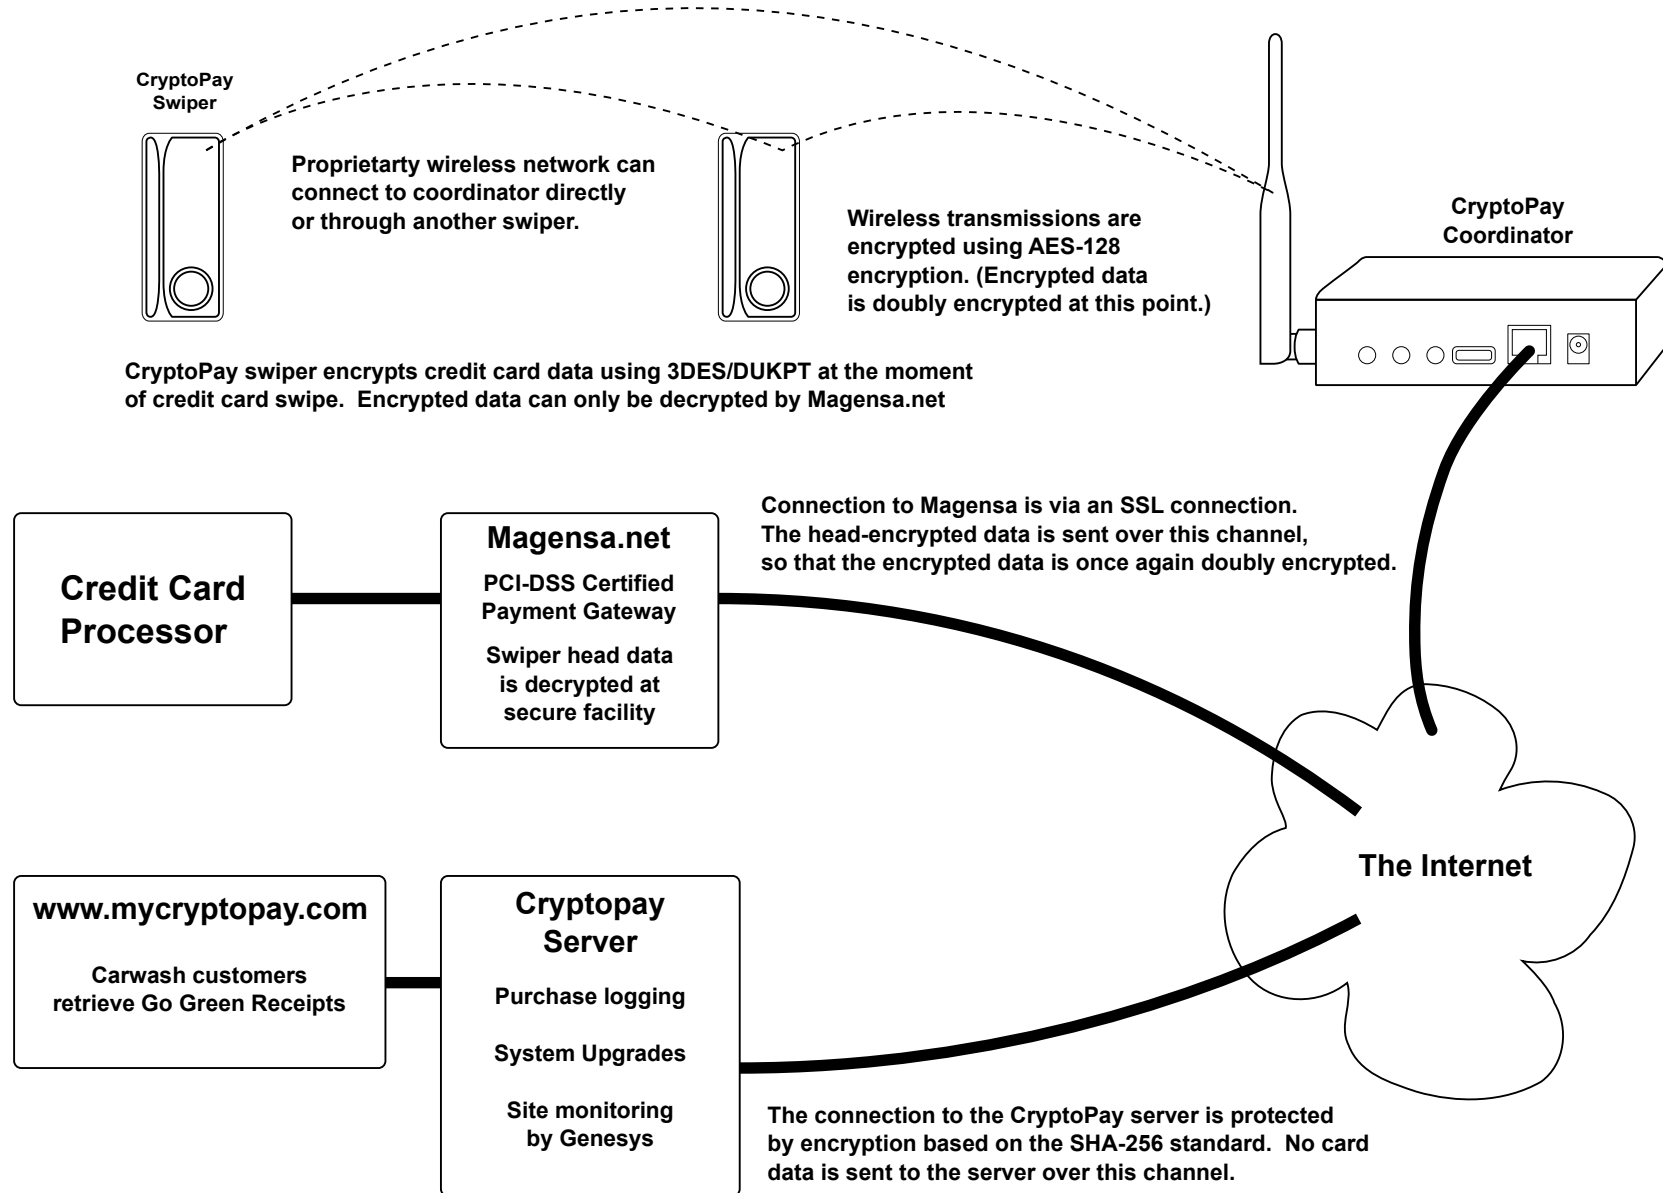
CryptoPay Swiper

Proprietarty wireless network can connect to coordinator directly or through another swiper.

Wireless transmissions are encrypted using AES-128 encryption. (Encrypted data is doubly encrypted at this point.)

CryptoPay Coordinator

CryptoPay swiper encrypts credit card data using 3DES/DUKPT at the moment of credit card swipe. Encrypted data can only be decrypted by Magensa.net

Connection to Magensa is via an SSL connection. The head-encrypted data is sent over this channel, so that the encrypted data is once again doubly encrypted.

Credit Card Processor

Magensa.net

PCI-DSS Certified Payment Gateway

Swiper head data is decrypted at secure facility

The Internet

www.mycryptopay.com

Carwash customers retrieve Go Green Receipts

Cryptopay Server

Purchase logging

System Upgrades

Site monitoring by Genesys

The connection to the CryptoPay server is protected by encryption based on the SHA-256 standard. No card data is sent to the server over this channel.